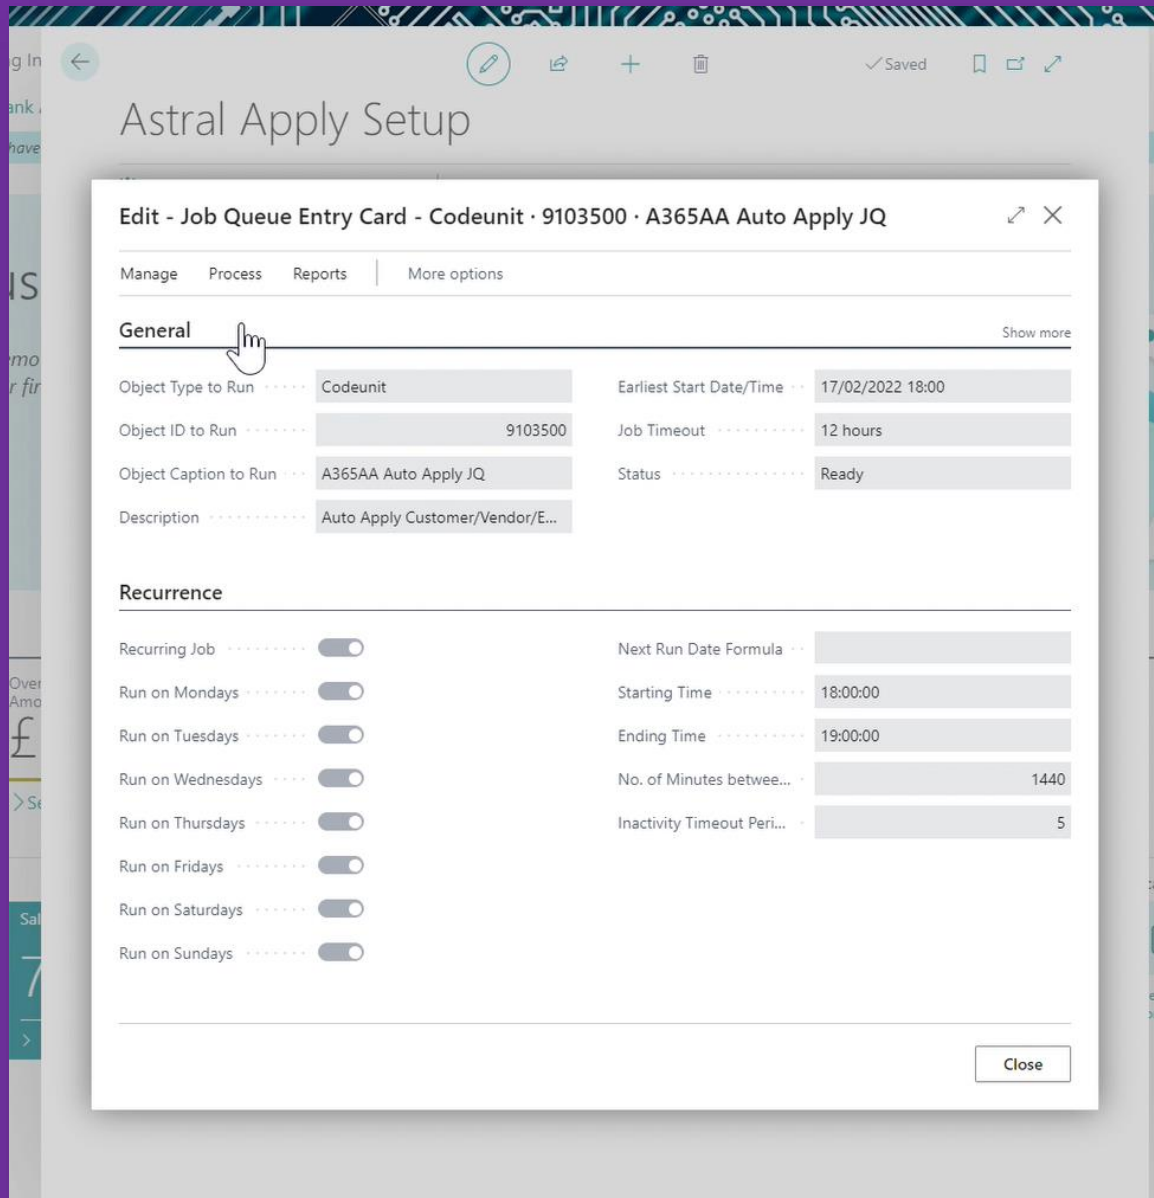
g In
ank
have

Saved

Astral Apply Setup

IS
mo
r fir

Over
Amo
£

> Se

Sal
7

Edit - Job Queue Entry Card - Codeunit · 9103500 · A365AA Auto Apply JQ

Manage Process Reports More options

General

Show more

Object Type to Run Codeunit
Object ID to Run 9103500
Object Caption to Run A365AA Auto Apply JQ
Description Auto Apply Customer/Vendor/E...

Earliest Start Date/Time 17/02/2022 18:00
Job Timeout 12 hours
Status Ready

Recurrence

Recurring Job
Run on Mondays
Run on Tuesdays
Run on Wednesdays
Run on Thursdays
Run on Fridays
Run on Saturdays
Run on Sundays

Next Run Date Formula
Starting Time 18:00:00
Ending Time 19:00:00
No. of Minutes betwee... 1440
Inactivity Timeout Peri... 5

Close